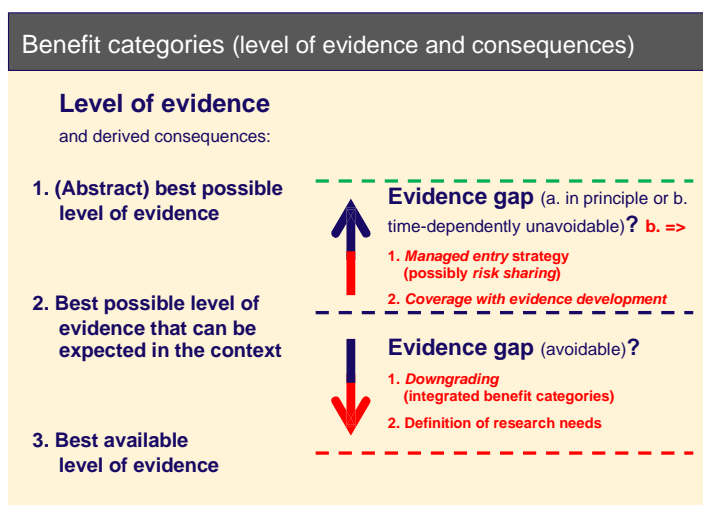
Benefit categories (level of evidence and consequences)

Level of evidence

and derived consequences:

1. (Abstract) best possible level of evidence

2. Best possible level of evidence that can be expected in the context

3. Best available level of evidence

Evidence gap (a. in principle or b. time-dependently unavoidable)? b. =>

1. Managed entry strategy (possibly risk sharing)

2. Coverage with evidence development

Evidence gap (avoidable)?

1. Downgrading (integrated benefit categories)

2. Definition of research needs